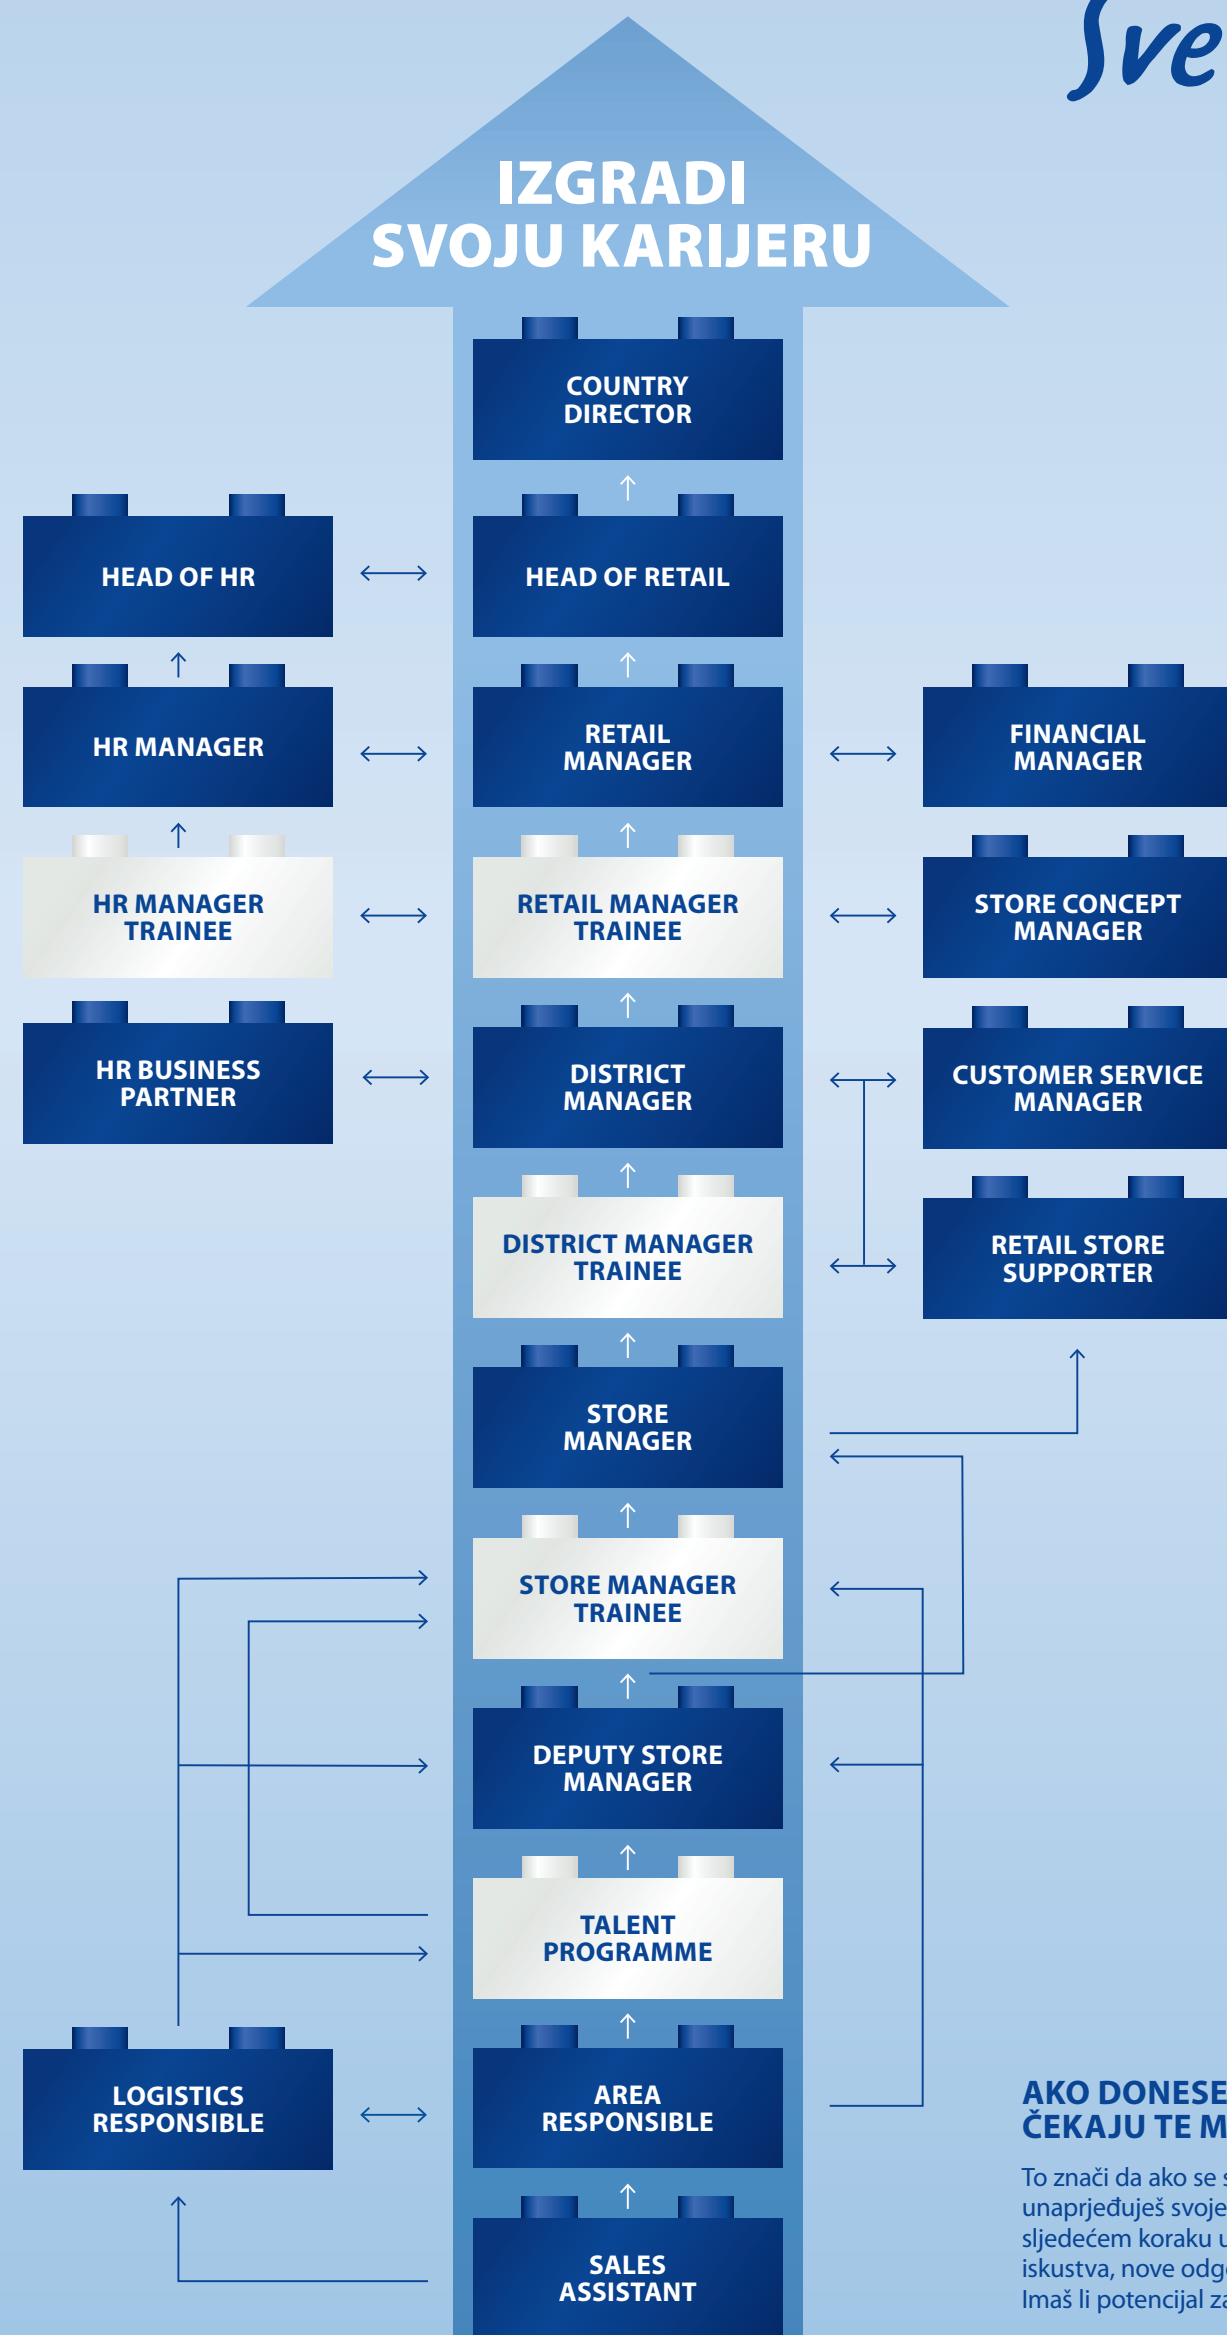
Sve

IZGRADI
SVOJU KARIJERU

COUNTRY DIRECTOR

HEAD OF HR

HEAD OF RETAIL

HR MANAGER

RETAIL MANAGER

FINANCIAL MANAGER

HR MANAGER TRAINEE

RETAIL MANAGER TRAINEE

STORE CONCEPT MANAGER

HR BUSINESS PARTNER

DISTRICT MANAGER

CUSTOMER SERVICE MANAGER

DISTRICT MANAGER TRAINEE

RETAIL STORE SUPPORTER

STORE MANAGER

STORE MANAGER TRAINEE

DEPUTY STORE MANAGER

TALENT PROGRAMME

LOGISTICS RESPONSIBLE

AREA RESPONSIBLE

SALES ASSISTANT

AKO DONESE
ČEKAJU TE M

To znači da ako se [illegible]
unaprjeđuješ svoje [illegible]
sljedećem koraku u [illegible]
iskustva, nove odg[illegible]
Imaš li potencijal za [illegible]